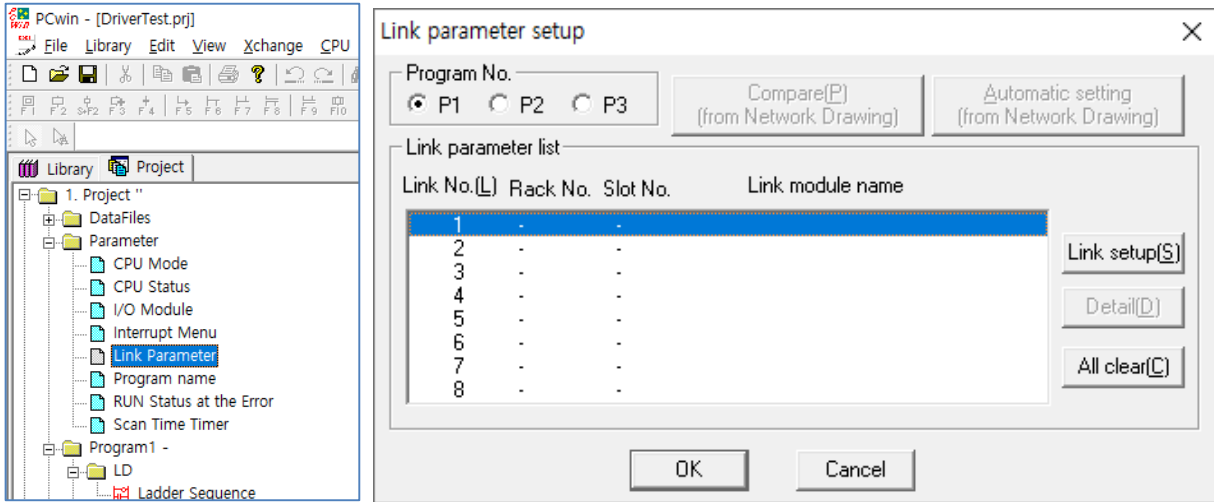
PCwin - [DriverTest.prj]
File Library Edit View Xchange CPU

F1 F2 SF2 F3 F4 F5 F6 F7 F8 F9 F10

Library Project
1. Project ''
DataFiles
Parameter
CPU Mode
CPU Status
I/O Module
Interrupt Menu
Link Parameter
Program name
RUN Status at the Error
Scan Time Timer
Program1 -
LD
Ladder Sequence

Link parameter setup

Program No.
P1 P2 P3

Compare(P)
(from Network Drawing)

Automatic setting
(from Network Drawing)

Link parameter list

| Link No.(L) | Rack No. | Slot No. | Link module name |
|---|---|---|---|
| 1 | - | - | |
| 2 | - | - | |
| 3 | - | - | |
| 4 | - | - | |
| 5 | - | - | |
| 6 | - | - | |
| 7 | - | - | |
| 8 | - | - | |

Link setup(S)
Detail(D)
All clear(C)

OK
Cancel